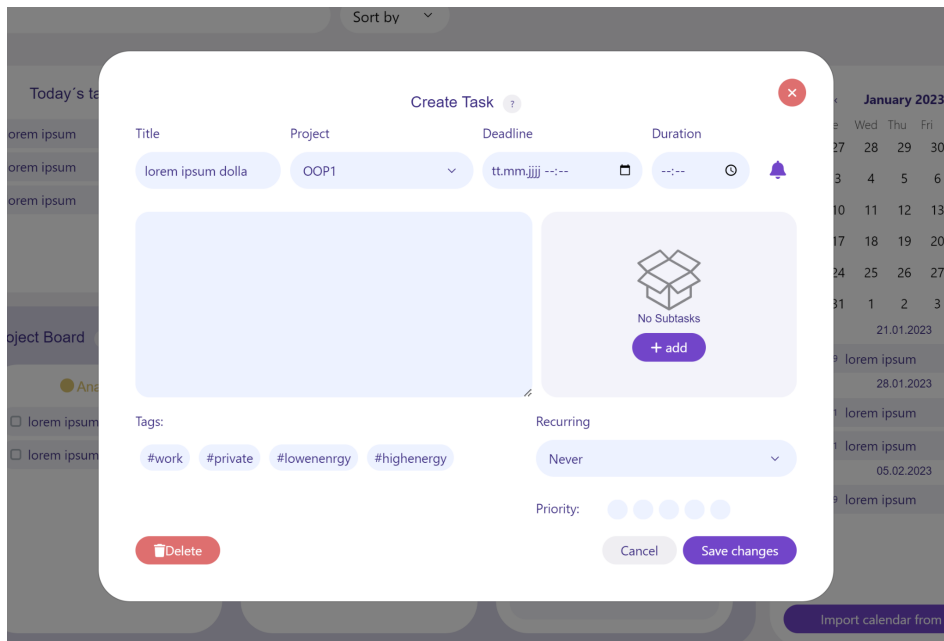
Sort by

Today´s ta

orem ipsum
orem ipsum
orem ipsum

oject Board

Ana

lorem ipsum
lorem ipsum

January 2023

e Wed Thu F

27 28 29 30
3 4 5 6
10 11 12 13
17 18 19 20
24 25 26 27
31 1 2 3

21.01.2023
lorem ipsum
28.01.2023
lorem ipsum
lorem ipsum
05.02.2023
lorem ipsum

Import calendar from

Create Task ?

×

Title
lorem ipsum dolla

Project
OOP1

Deadline
tt.mm.jjjj --:--

Duration
--:--

No Subtasks
+ add

Tags:
#work #private #lowenenrgy #highenergy

Recurring
Never

Priority:

Delete

Cancel
Save changes